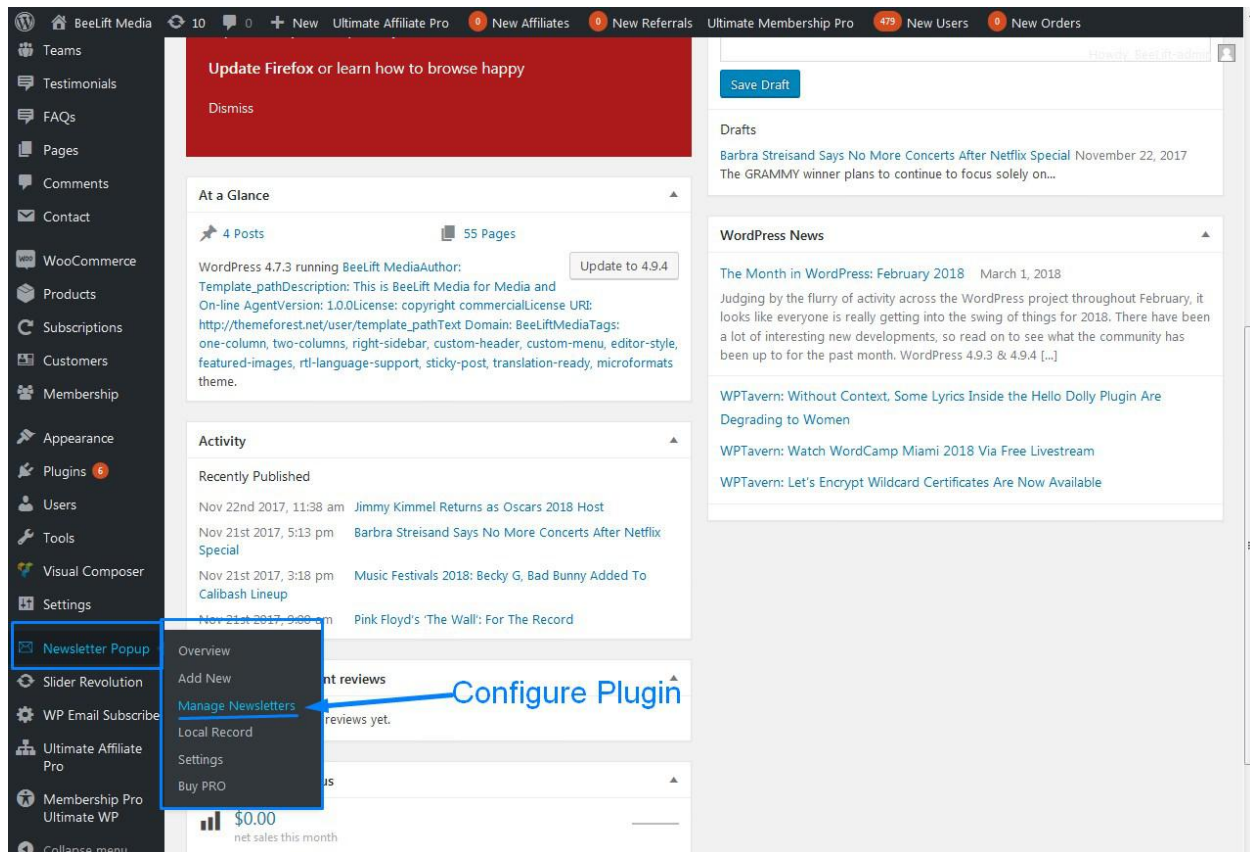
BeeLift Media 10 0 + New Ultimate Affiliate Pro 0 New Affiliates 0 New Referrals Ultimate Membership Pro 479 New Users 0 New Orders

Teams
Testimonials
FAQs
Pages
Comments
Contact
WooCommerce
Products
Subscriptions
Customers
Membership
Appearance
Plugins 6
Users
Tools
Visual Composer
Settings
Newsletter Popup
Slider Revolution
WP Email Subscribe
Ultimate Affiliate Pro
Membership Pro Ultimate WP
Collapse menu

Update Firefox or learn how to browse happy

Dismiss

At a Glance

4 Posts

55 Pages

WordPress 4.7.3 running BeeLift MediaAuthor: Template_pathDescription: This is BeeLift Media for Media and On-line AgentVersion: 1.0.0License: copyright commercialLicense URI: http://themeforest.net/user/template_pathText Domain: BeeLiftMediaTags: one-column, two-columns, right-sidebar, custom-header, custom-menu, editor-style, featured-images, rtl-language-support, sticky-post, translation-ready, microformats theme.

Update to 4.9.4

Activity

Recently Published

Nov 22nd 2017, 11:38 am Jimmy Kimmel Returns as Oscars 2018 Host

Nov 21st 2017, 5:13 pm Barbra Streisand Says No More Concerts After Netflix Special

Nov 21st 2017, 3:18 pm Music Festivals 2018: Becky G, Bad Bunny Added To Calibash Lineup

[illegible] Pink Floyd's 'The Wall': For The Record

Overview
Add New
Manage Newsletters
Local Record
Settings
Buy PRO

nt reviews

reviews yet.

Configure Plugin

us

$0.00
net sales this month

Howdy, BeeLiftadmin

Save Draft

Drafts

Barbra Streisand Says No More Concerts After Netflix Special November 22, 2017
The GRAMMY winner plans to continue to focus solely on...

WordPress News

The Month in WordPress: February 2018 March 1, 2018
Judging by the flurry of activity across the WordPress project throughout February, it looks like everyone is really getting into the swing of things for 2018. There have been a lot of interesting new developments, so read on to see what the community has been up to for the past month. WordPress 4.9.3 & 4.9.4 [...]

WPTavern: Without Context, Some Lyrics Inside the Hello Dolly Plugin Are Degrading to Women

WPTavern: Watch WordCamp Miami 2018 Via Free Livestream

WPTavern: Let's Encrypt Wildcard Certificates Are Now Available